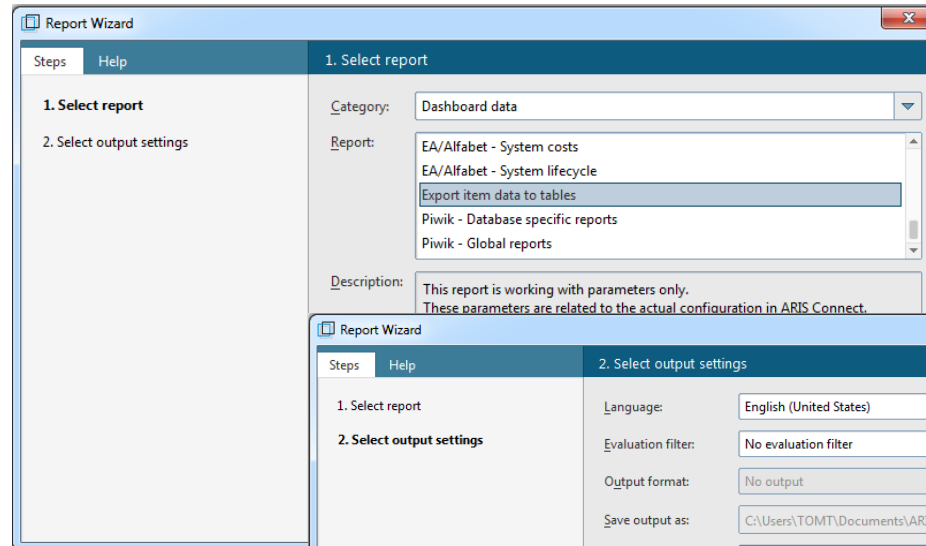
Report Wizard

Steps Help

1. Select report

1. Select report

2. Select output settings

Category: Dashboard data

Report:

EA/Alfabet - System costs

EA/Alfabet - System lifecycle

Export item data to tables

Piwik - Database specific reports

Piwik - Global reports

Description: This report is working with parameters only.
These parameters are related to the actual configuration in ARIS Connect.

Report Wizard

Steps Help

2. Select output settings

1. Select report

2. Select output settings

Language: English (United States)

Evaluation filter: No evaluation filter

Output format: No output

Save output as: C:\Users\TOMT\Documents\ARI